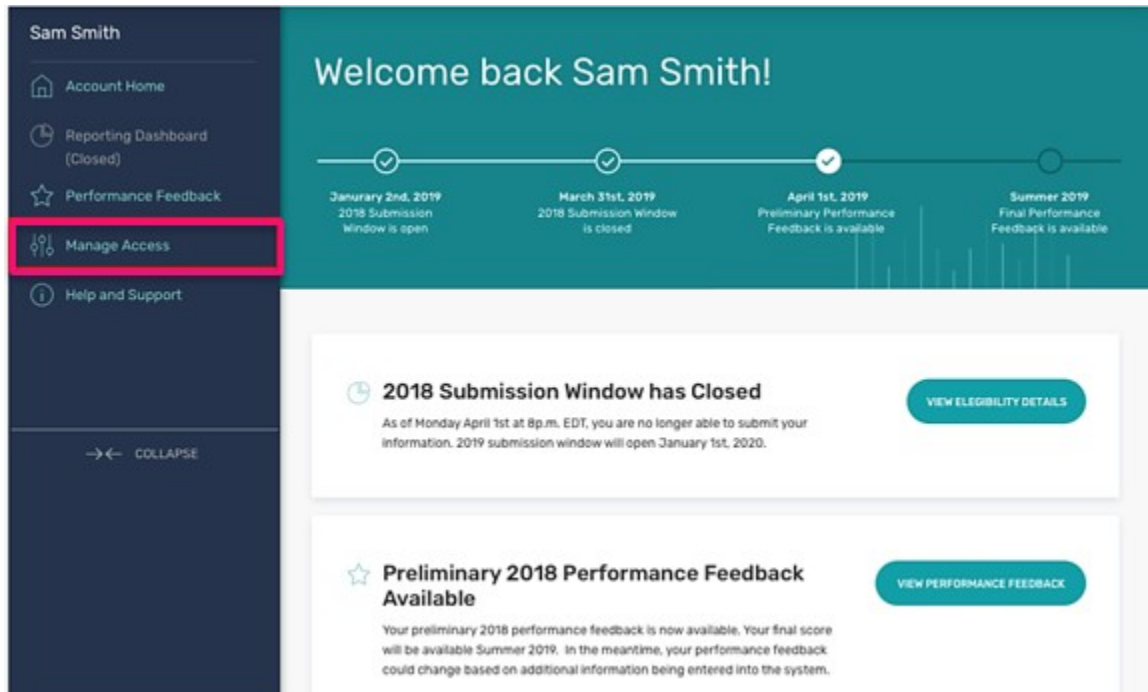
Sam Smith

Account Home

Reporting Dashboard (Closed)

Performance Feedback

Manage Access

Help and Support

→← COLLAPSE

Welcome back Sam Smith!

Janurary 2nd, 2019
2018 Submission Window is open

March 31st, 2019
2018 Submission Window is closed

April 1st, 2019
Preliminary Performance Feedback is available

Summer 2019
Final Performance Feedback is available

2018 Submission Window has Closed

As of Monday April 1st at 8p.m. EDT, you are no longer able to submit your information. 2019 submission window will open January 1st, 2020.

VIEW ELEGIBILITY DETAILS

Preliminary 2018 Performance Feedback Available

Your preliminary 2018 performance feedback is now available. Your final score will be available Summer 2019. In the meantime, your performance feedback could change based on additional information being entered into the system.

VIEW PERFORMANCE FEEDBACK